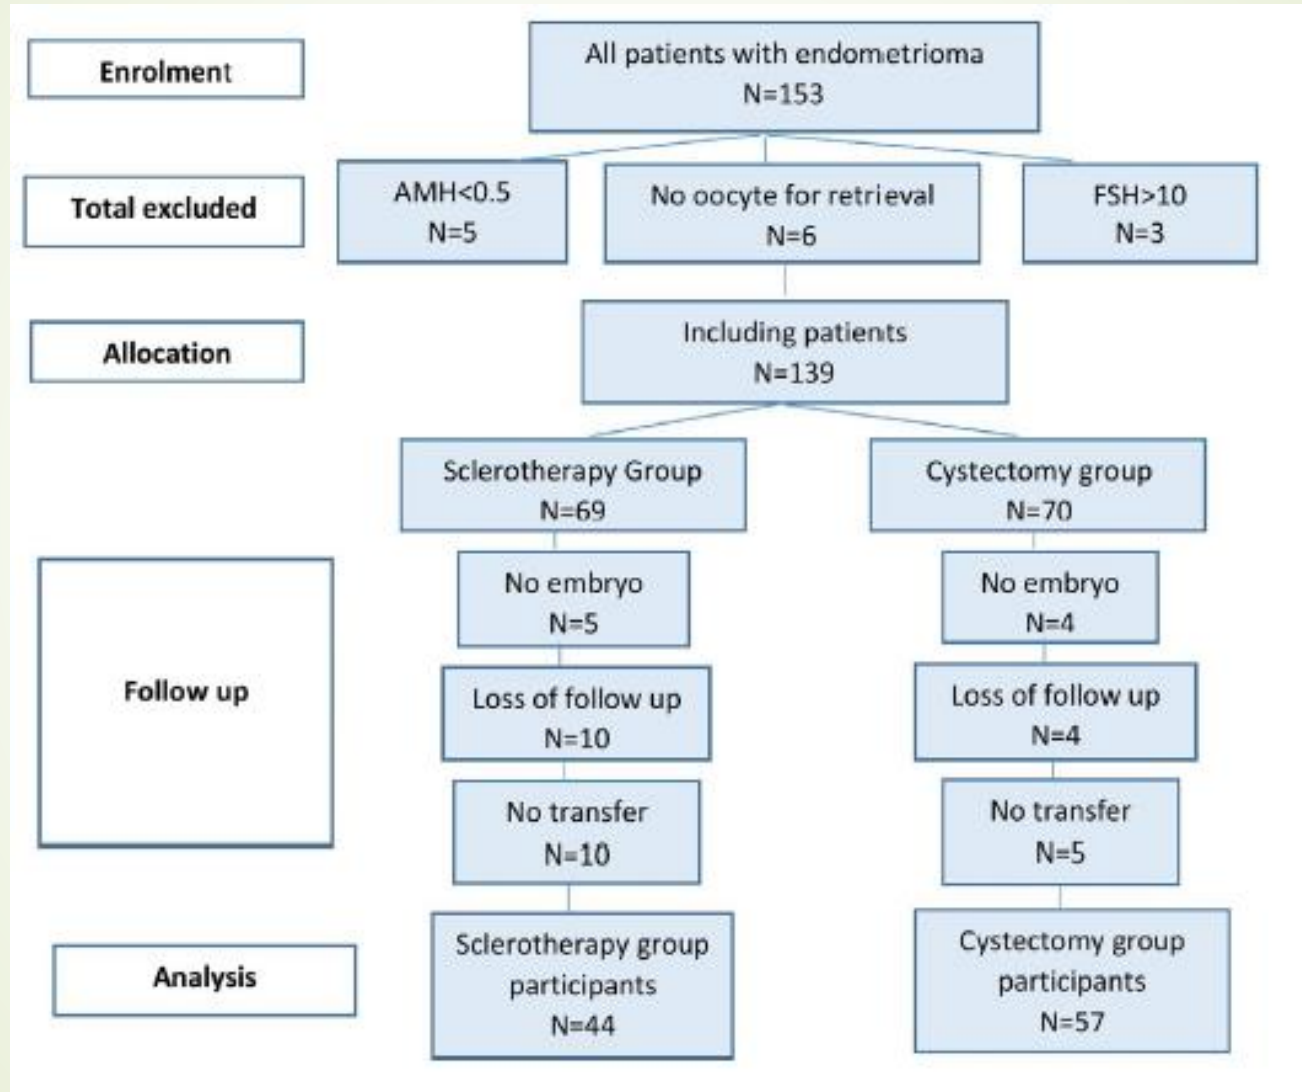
Enrolment

All patients with endometrioma
N=153

Total excluded

AMH<0.5
N=5

No oocyte for retrieval
N=6

FSH>10
N=3

Allocation

Including patients
N=139

Sclerotherapy Group
N=69

Cystectomy group
N=70

Follow up

No embryo
N=5

No embryo
N=4

Loss of follow up
N=10

Loss of follow up
N=4

No transfer
N=10

No transfer
N=5

Analysis

Sclerotherapy group participants
N=44

Cystectomy group participants
N=57